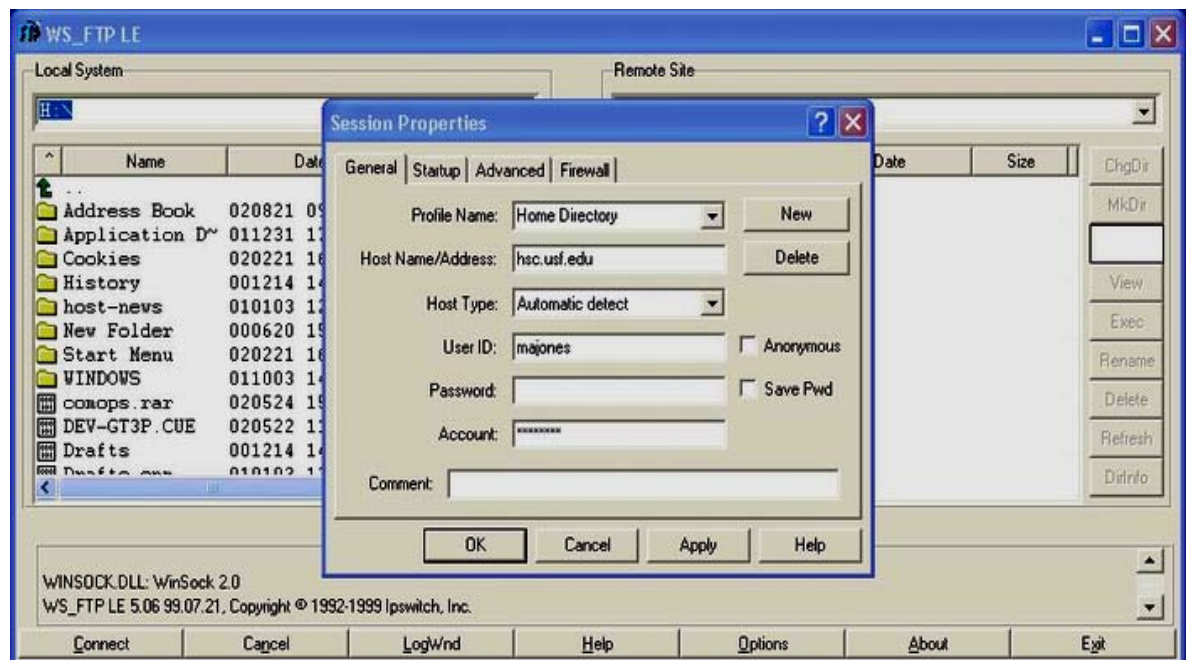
WS_FTP LE

Local System

H:\

| Name | Date |
|---|---|
| .. | |
| Address Book | 020821 0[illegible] |
| Application D~ | 011231 1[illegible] |
| Cookies | 020221 1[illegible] |
| History | 001214 1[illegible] |
| host-news | 010103 1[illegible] |
| New Folder | 000620 1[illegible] |
| Start Menu | 020221 1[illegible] |
| WINDOWS | 011003 1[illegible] |
| comops.rar | 020524 1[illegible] |
| DEV-GT3P.CUE | 020522 1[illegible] |
| Drafts | 001214 1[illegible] |
| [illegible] | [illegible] |

Remote Site

| Date | Size |
|---|---|

ChgDir
MkDir
View
Exec
Rename
Delete
Refresh
DirInfo

Session Properties

General | Startup | Advanced | Firewall

Profile Name: Home Directory
New
Host Name/Address: hsc.usf.edu
Delete
Host Type: Automatic detect
User ID: majones
Anonymous
Password:
Save Pwd
Account: ********
Comment:

OK Cancel Apply Help

WINSOCK.DLL: WinSock 2.0
WS_FTP LE 5.06 99.07.21, Copyright © 1992-1999 Ipswitch, Inc.

Connect Cancel LogWnd Help Options About Exit